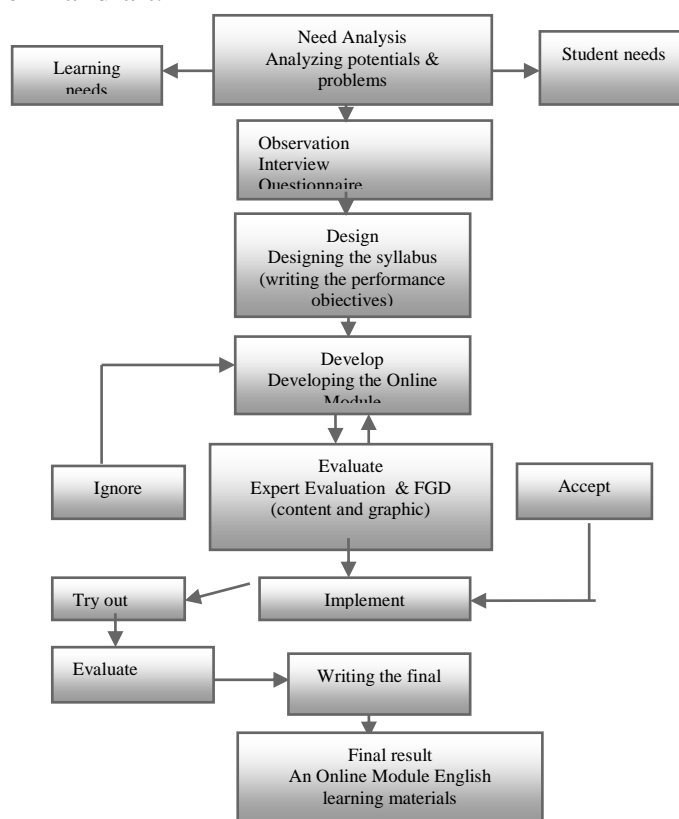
Need Analysis
Analyzing potentials & problems

Learning needs

Student needs

Observation
Interview
Questionnaire

Design
Designing the syllabus (writing the performance objectives)

Develop
Developing the Online Module

Ignore

Evaluate
Expert Evaluation & FGD (content and graphic)

Accept

Try out

Implement

Evaluate

Writing the final

Final result
An Online Module English learning materials